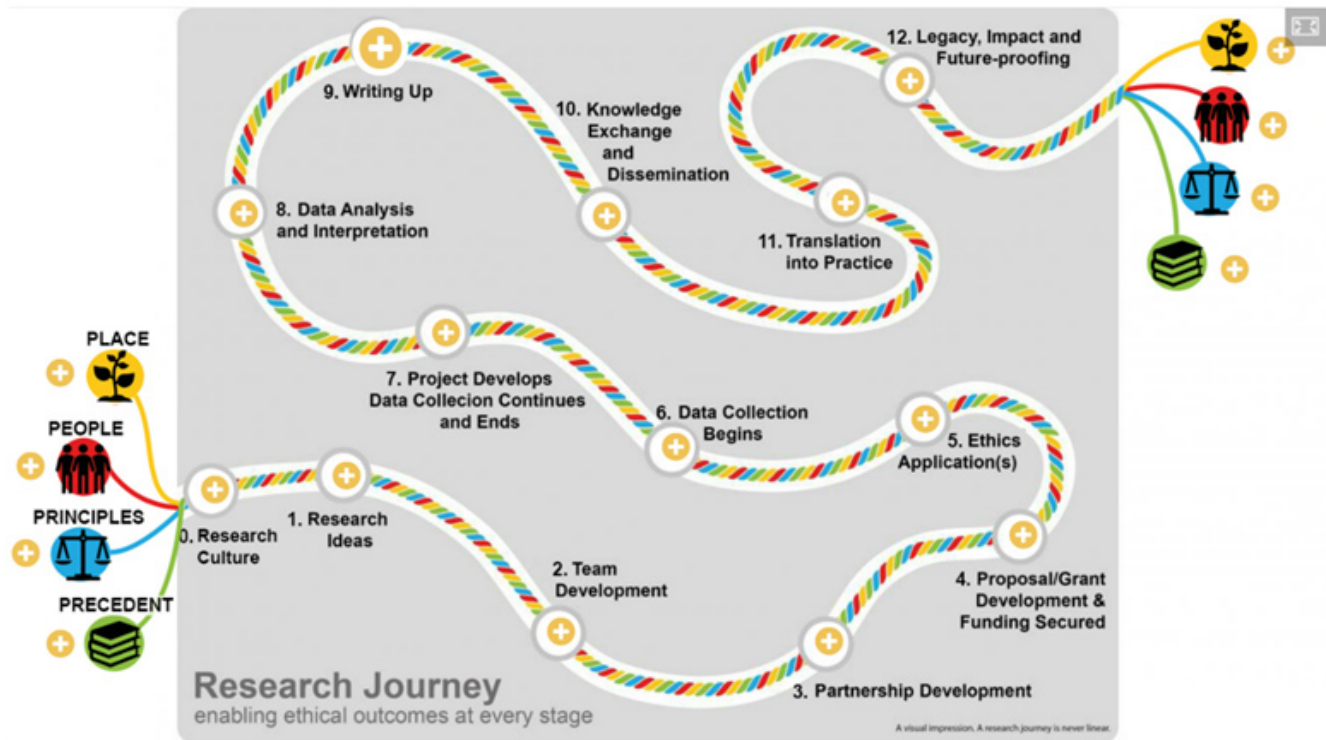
PLACE

PEOPLE

PRINCIPLES

PRECEDENT

0. Research Culture

1. Research Ideas

2. Team Development

3. Partnership Development

4. Proposal/Grant Development & Funding Secured

5. Ethics Application(s)

6. Data Collection Begins

7. Project Develops Data Collecion Continues and Ends

8. Data Analysis and Interpretation

9. Writing Up

10. Knowledge Exchange and Dissemination

11. Translation into Practice

12. Legacy, Impact and Future-proofing

Research Journey
enabling ethical outcomes at every stage

A visual impression. A research journey is never linear.